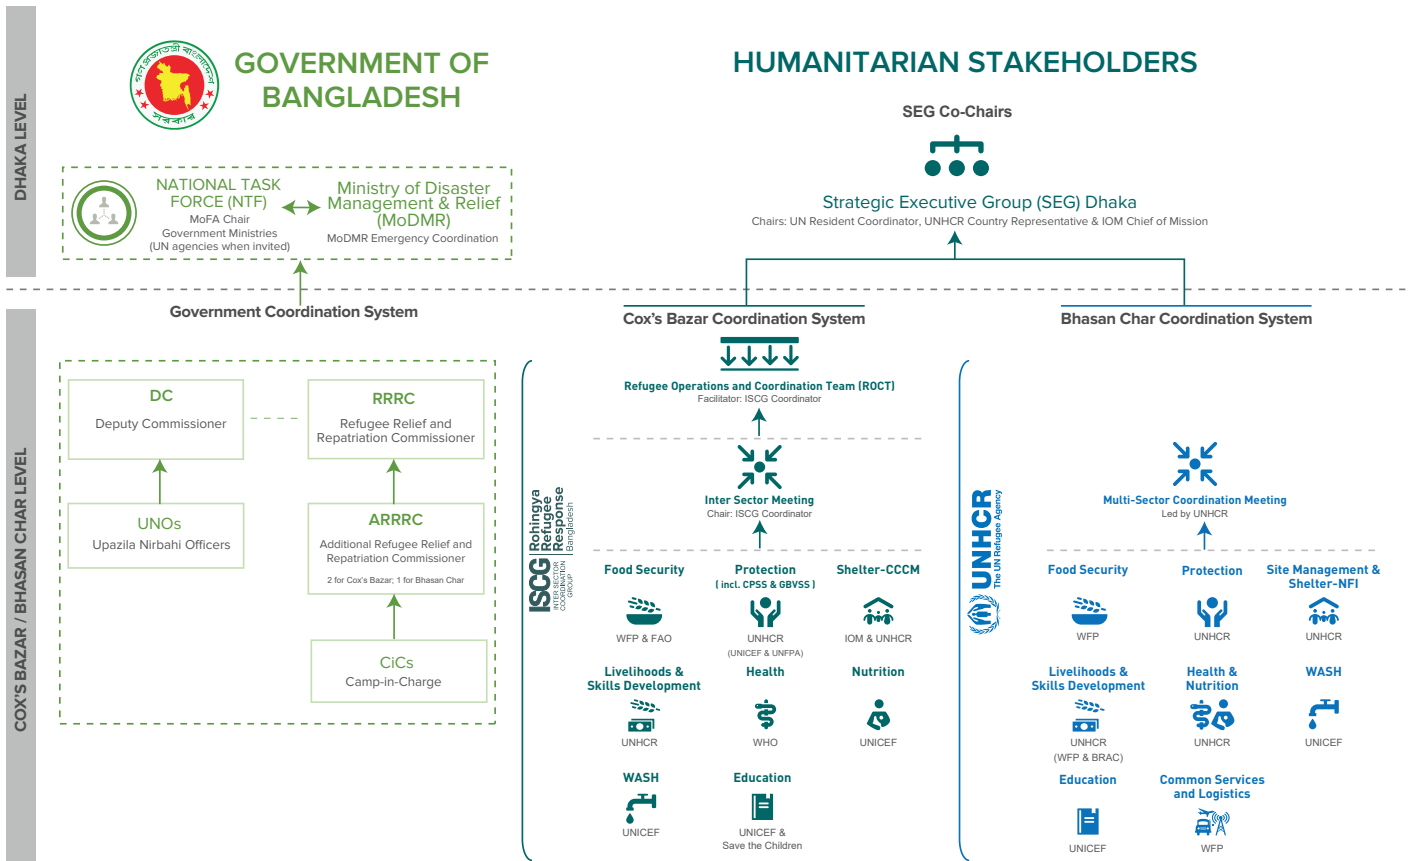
DHAKA LEVEL

GOVERNMENT OF BANGLADESH

HUMANITARIAN STAKEHOLDERS

SEG Co-Chairs

NATIONAL TASK FORCE (NTF)
MoFA Chair
Government Ministries
(UN agencies when invited)

Ministry of Disaster Management & Relief (MoDMR)
MoDMR Emergency Coordination

Strategic Executive Group (SEG) Dhaka
Chairs: UN Resident Coordinator, UNHCR Country Representative & IOM Chief of Mission

Government Coordination System

Cox's Bazar Coordination System

Bhasan Char Coordination System

COX'S BAZAR / BHASAN CHAR LEVEL

DC
Deputy Commissioner

RRRC
Refugee Relief and Repatriation Commissioner

UNOs
Upazila Nirbahi Officers

ARRRC
Additional Refugee Relief and Repatriation Commissioner
2 for Cox's Bazar; 1 for Bhasan Char

CiCs
Camp-in-Charge

Refugee Operations and Coordination Team (ROCT)
Facilitator: ISCG Coordinator

Inter Sector Meeting
Chair: ISCG Coordinator

ISCG INTER SECTOR COORDINATION GROUP Rohingya Refugee Response Bangladesh

Food Security
WFP & FAO

Protection
( incl. CPSS & GBVSS )
UNHCR
(UNICEF & UNFPA)

Shelter-CCCM
IOM & UNHCR

Livelihoods & Skills Development
UNHCR

Health
WHO

Nutrition
UNICEF

WASH
UNICEF

Education
UNICEF & Save the Children

UNHCR The UN Refugee Agency

Multi-Sector Coordination Meeting
Led by UNHCR

Food Security
WFP

Protection
UNHCR

Site Management & Shelter-NFI
UNHCR

Livelihoods & Skills Development
UNHCR
(WFP & BRAC)

Health & Nutrition
UNHCR

WASH
UNICEF

Education
UNICEF

Common Services and Logistics
WFP